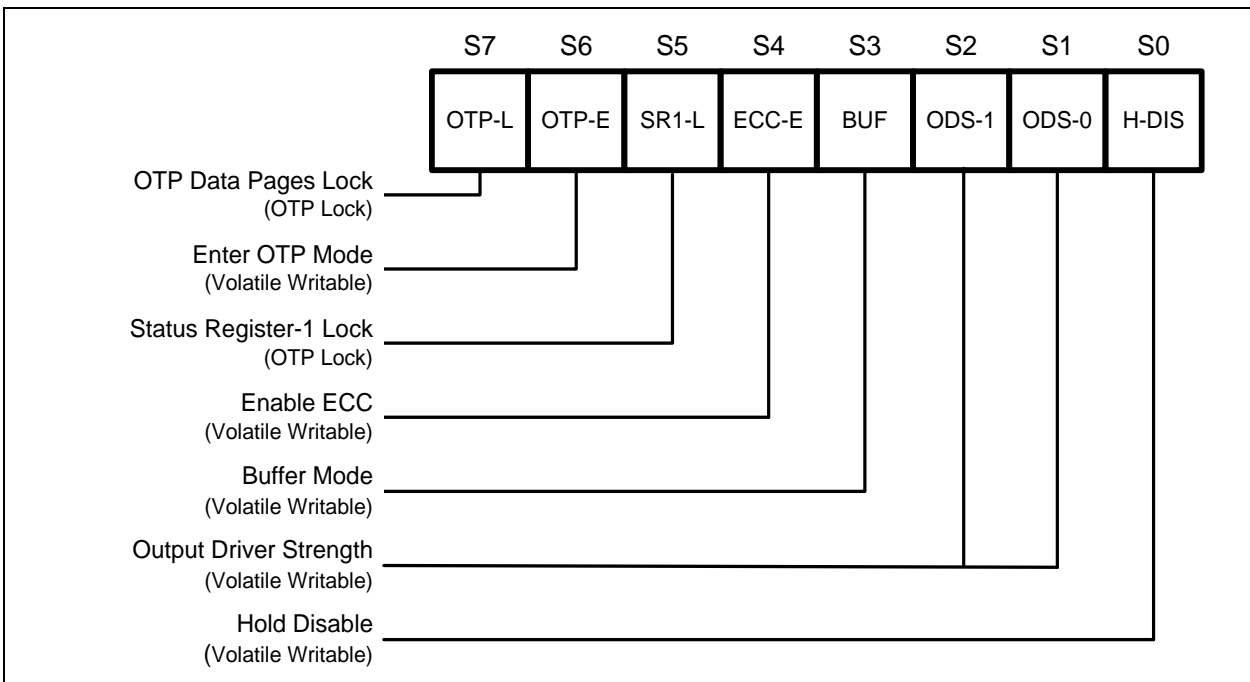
| S7 | S6 | S5 | S4 | S3 | S2 | S1 | S0 |
|---|---|---|---|---|---|---|---|
| OTP-L | OTP-E | SR1-L | ECC-E | BUF | ODS-1 | ODS-0 | H-DIS |

OTP Data Pages Lock
(OTP Lock)

Enter OTP Mode
(Volatile Writable)

Status Register-1 Lock
(OTP Lock)

Enable ECC
(Volatile Writable)

Buffer Mode
(Volatile Writable)

Output Driver Strength
(Volatile Writable)

Hold Disable
(Volatile Writable)